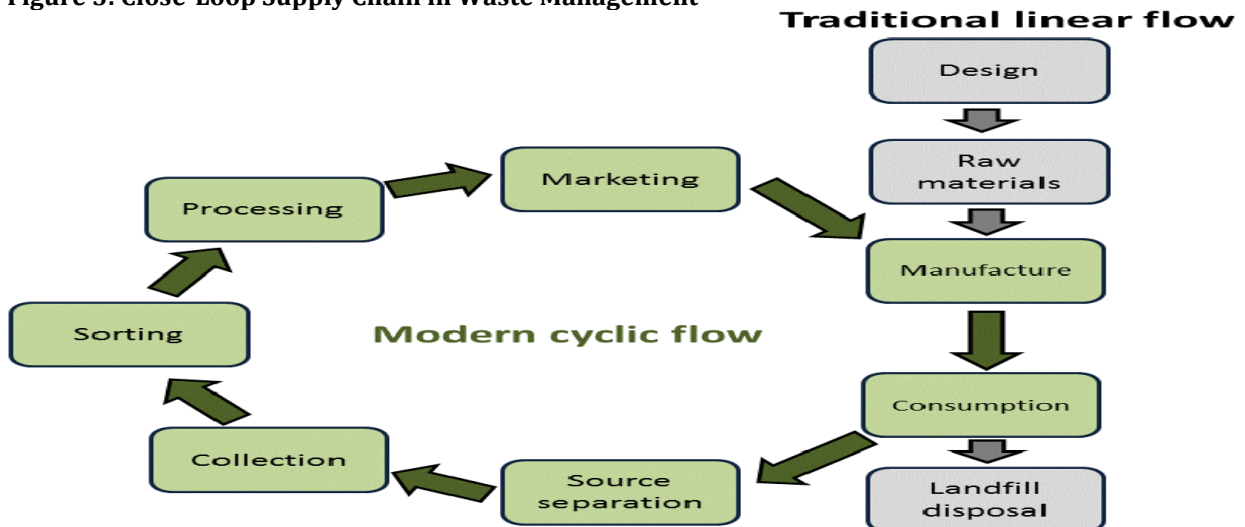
Figure 3: Close-Loop Supply Chain in Waste Management

Traditional linear flow

Design

Raw materials

Manufacture

Consumption

Landfill disposal

Modern cyclic flow

Marketing

Processing

Sorting

Collection

Source separation